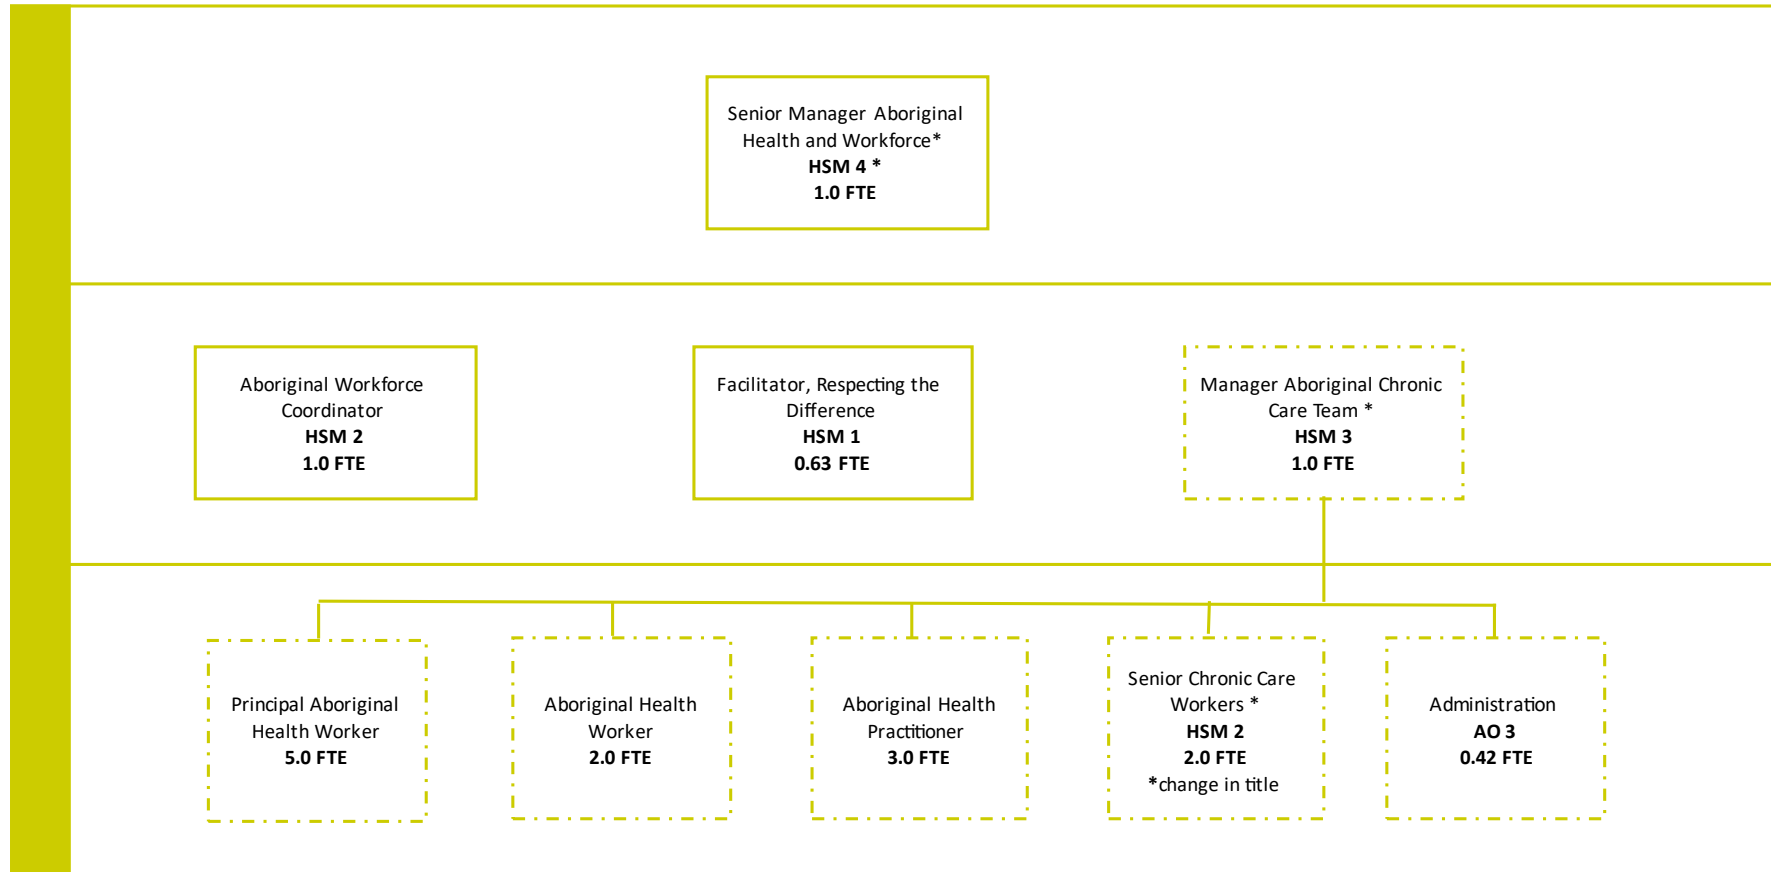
Senior Manager Aboriginal Health and Workforce*
**HSM 4 ***
**1.0 FTE**

Aboriginal Workforce Coordinator
**HSM 2**
**1.0 FTE**

Facilitator, Respecting the Difference
**HSM 1**
**0.63 FTE**

Manager Aboriginal Chronic Care Team *
**HSM 3**
**1.0 FTE**

Principal Aboriginal Health Worker
**5.0 FTE**

Aboriginal Health Worker
**2.0 FTE**

Aboriginal Health Practitioner
**3.0 FTE**

Senior Chronic Care Workers *
**HSM 2**
**2.0 FTE**
*change in title

Administration
**AO 3**
**0.42 FTE**